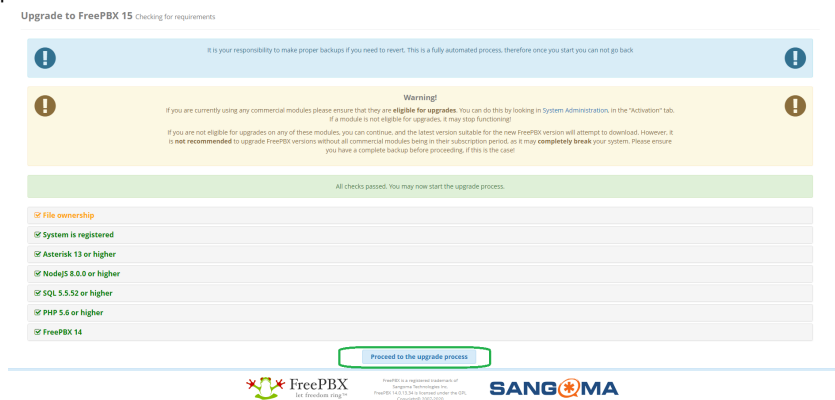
Upgrade to FreePBX 15 Checking for requirements

It is your responsibility to make proper backups if you need to revert. This is a fully automated process, therefore once you start you can not go back

Warning!
If you are currently using any commercial modules please ensure that they are eligible for upgrades. You can do this by looking in System Administration, in the "Activation" tab. If a module is not eligible for upgrades, it may stop functioning!

If you are not eligible for upgrades on any of these modules, you can continue, and the latest version suitable for the new FreePBX version will attempt to download. However, it is not recommended to upgrade FreePBX versions without all commercial modules being in their subscription period, as it may completely break your system. Please ensure you have a complete backup before proceeding, if this is the case!

All checks passed. You may now start the upgrade process.

File ownership

System is registered

Asterisk 13 or higher

NodeJS 8.0.0 or higher

SQL 5.5.52 or higher

PHP 5.6 or higher

FreePBX 14

Proceed to the upgrade process

FreePBX let freedom ring™

FreePBX is a registered trademark of Sangoma Technologies Inc. FreePBX 14.0.13.34 is licensed under the GPL Copyright© 2007-2020

SANGOMA